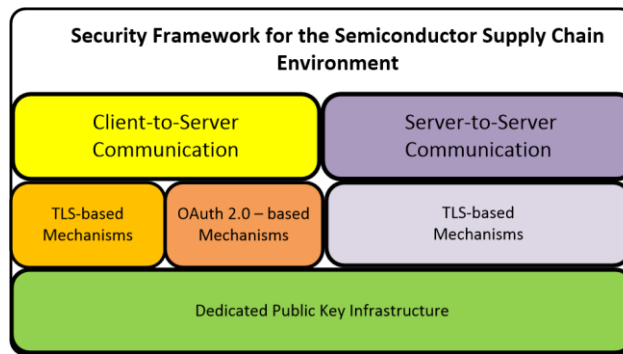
Security Framework for the Semiconductor Supply Chain Environment

Client-to-Server Communication

Server-to-Server Communication

TLS-based Mechanisms

OAuth 2.0 – based Mechanisms

TLS-based Mechanisms

Dedicated Public Key Infrastructure